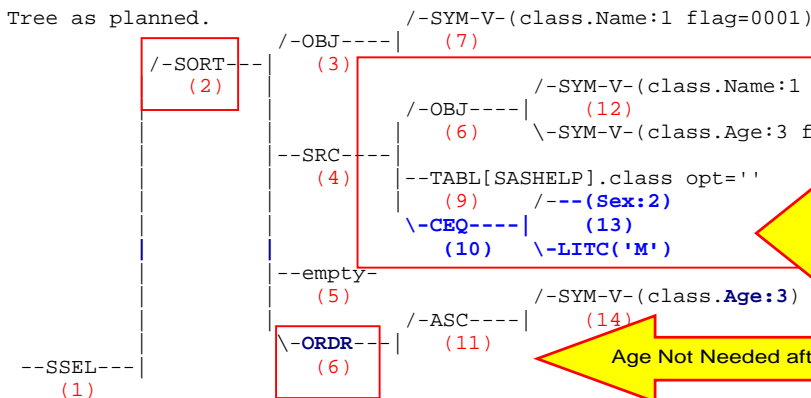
Tree as planned.
/-SYM-V-(class.Name:1 flag=0001)
/-OBJ----|
(7)
/-SORT--|
(3)
(2)
/-SYM-V-(class.Name:1
/-OBJ----|
(12)
(6)
\-SYM-V-(class.Age:3 f
--SRC----|
(4)
|--TABL[SASHELP].class opt=''
(9)
/---(Sex:2)
\-CEQ----|
(13)
(10)
\-LITC('M')
--empty-
(5)
/-SYM-V-(class.Age:3)
/-ASC----|
(14)
\-ORDR--|
(11)
Age Not Needed aft
--SSEL---|
(6)
(1)